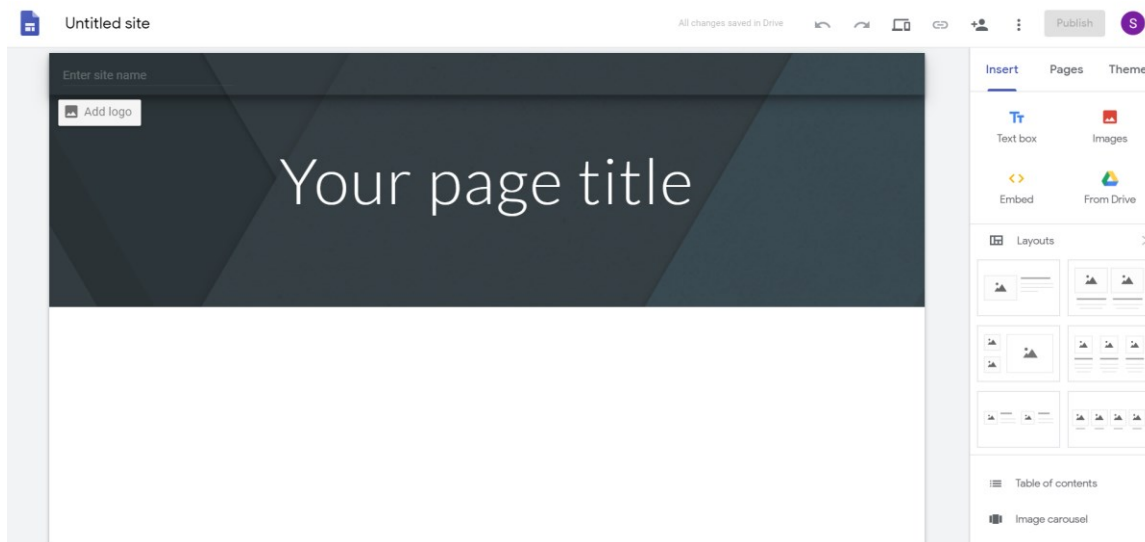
Untitled site

All changes saved in Drive

Publish

S

Enter site name

Add logo

Your page title

Insert

Pages

Theme

Tт

Text box

Images

Embed

From Drive

Layouts

Table of contents

Image carousel